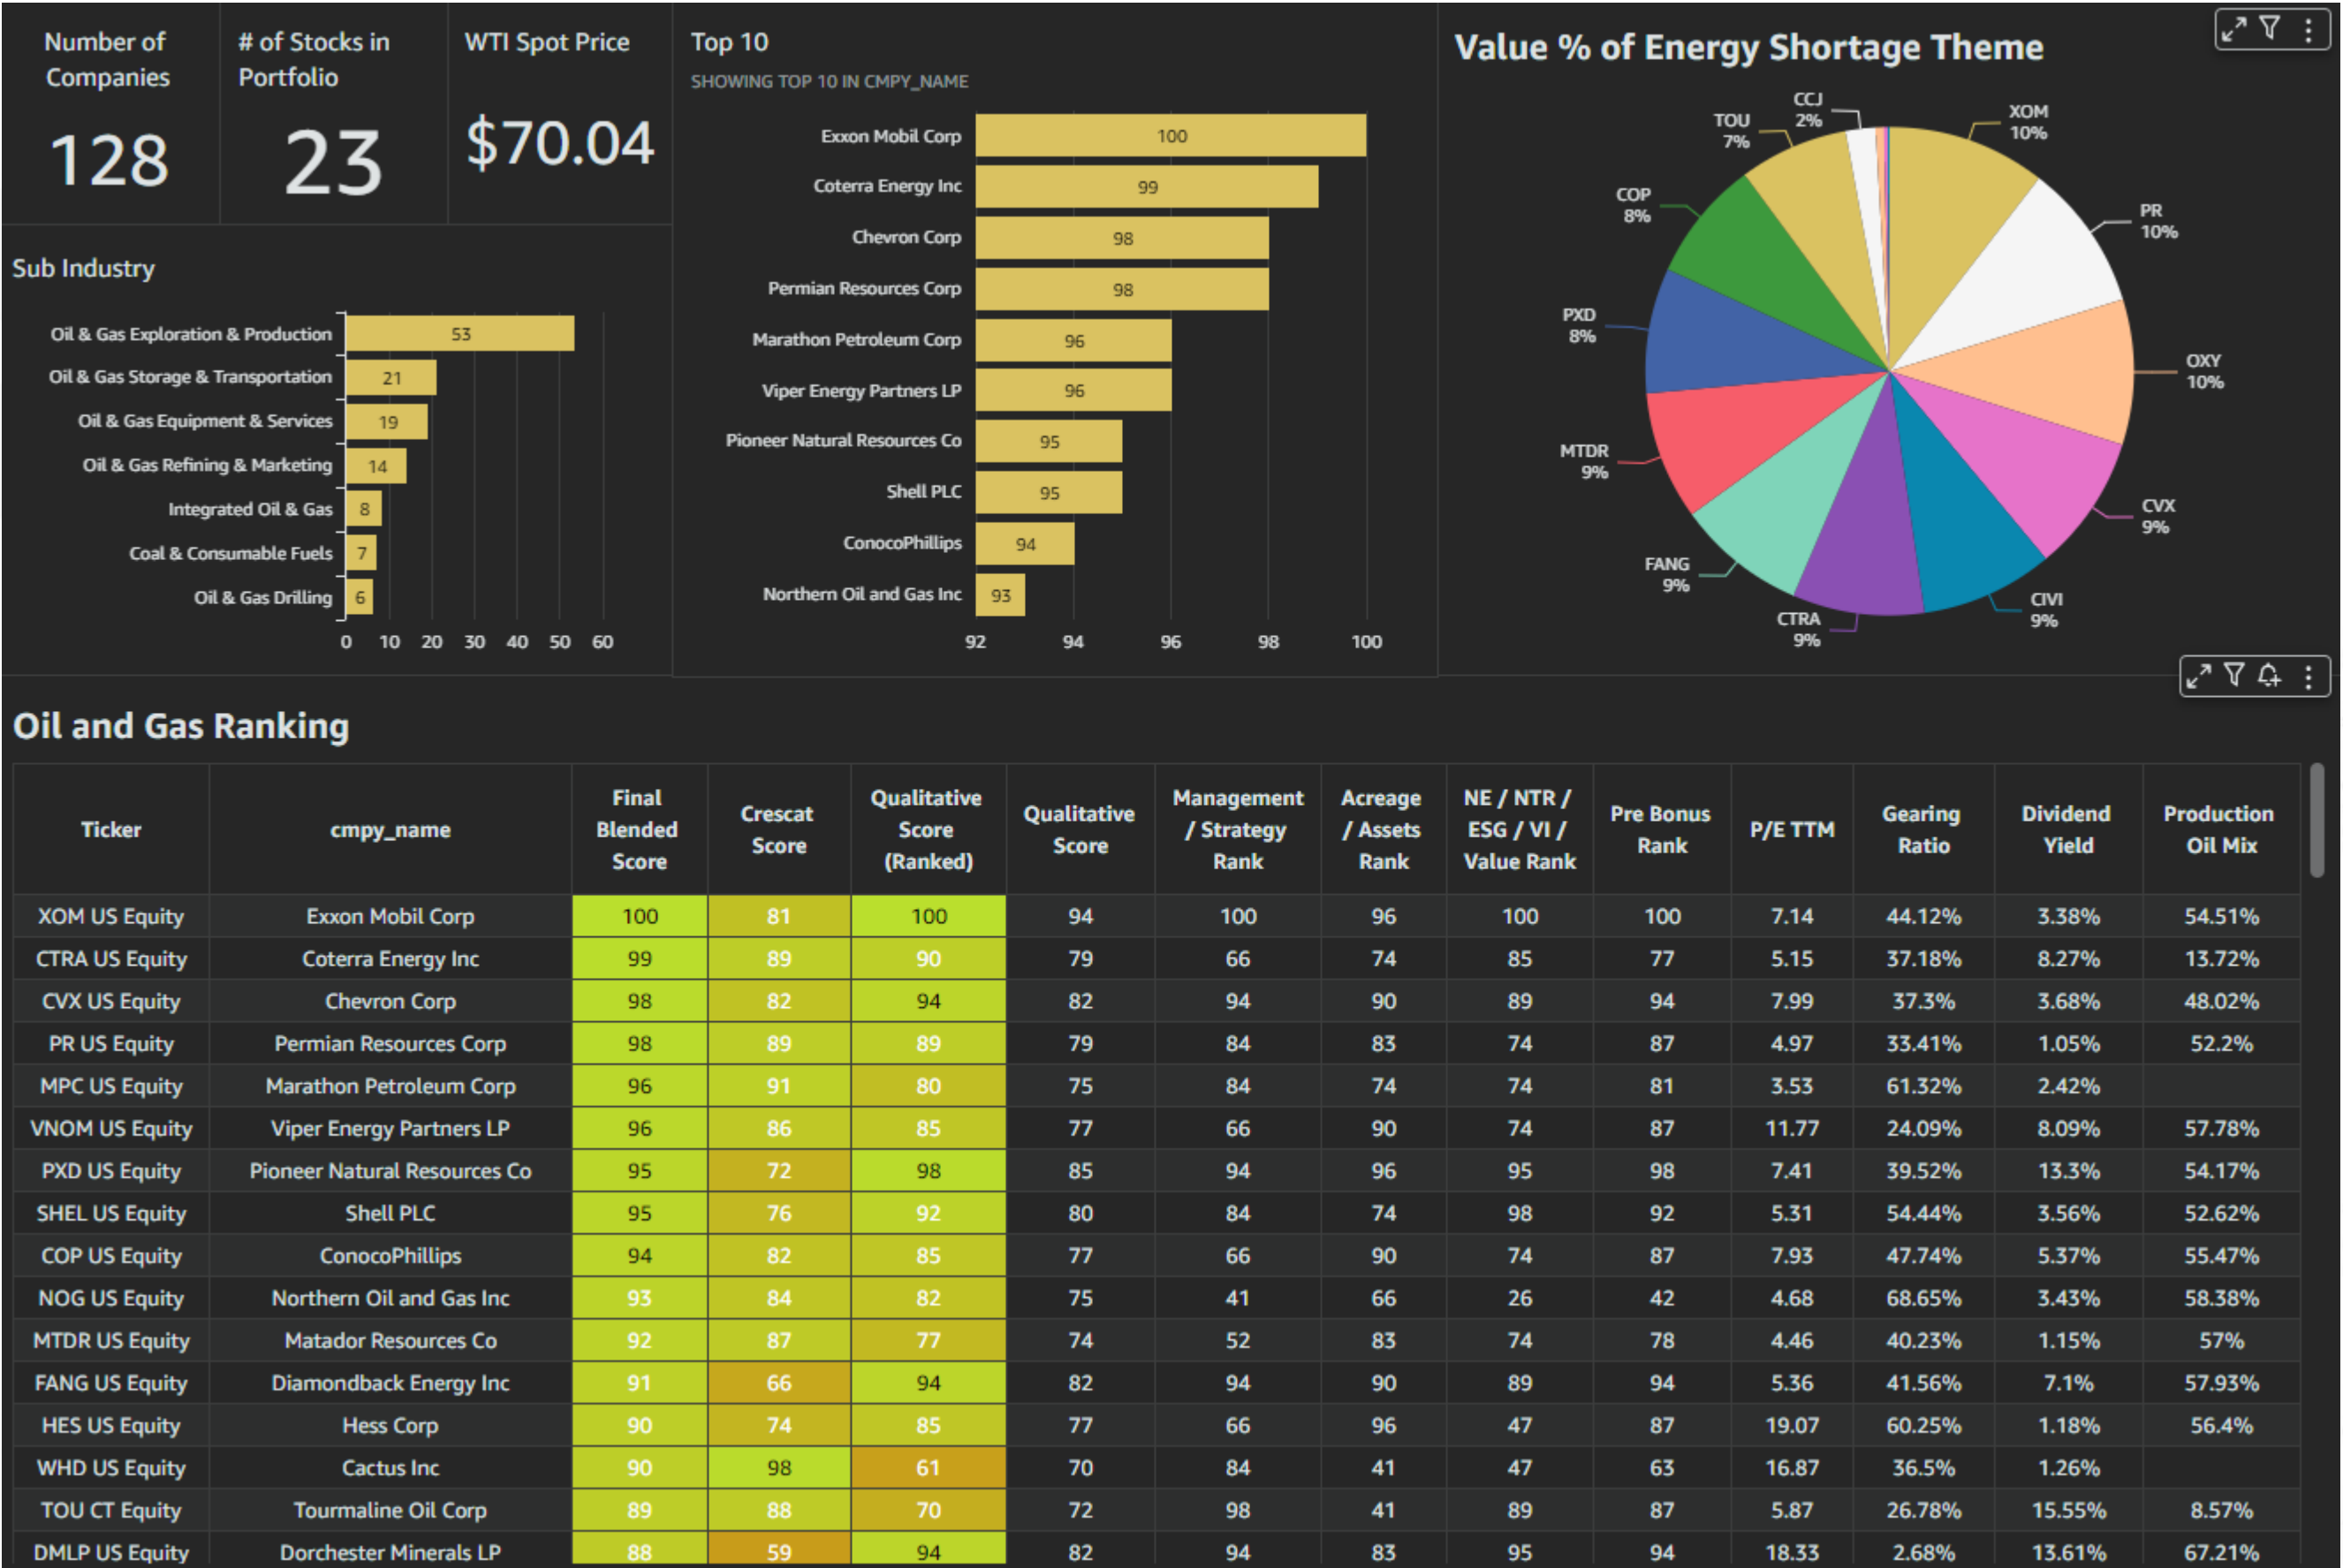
Number of Companies
128

# of Stocks in Portfolio
23

WTI Spot Price
$70.04

Top 10
SHOWING TOP 10 IN CMPY_NAME

Exxon Mobil Corp 100
Coterra Energy Inc 99
Chevron Corp 98
Permian Resources Corp 98
Marathon Petroleum Corp 96
Viper Energy Partners LP 96
Pioneer Natural Resources Co 95
Shell PLC 95
ConocoPhillips 94
Northern Oil and Gas Inc 93

92 94 96 98 100

Value % of Energy Shortage Theme

CCJ 2%
TOU 7%
XOM 10%
COP 8%
PR 10%
PXD 8%
OXY 10%
MTDR 9%
CVX 9%
FANG 9%
CIVI 9%
CTRA 9%

Sub Industry

Oil & Gas Exploration & Production 53
Oil & Gas Storage & Transportation 21
Oil & Gas Equipment & Services 19
Oil & Gas Refining & Marketing 14
Integrated Oil & Gas 8
Coal & Consumable Fuels 7
Oil & Gas Drilling 6

0 10 20 30 40 50 60

Oil and Gas Ranking

| Ticker | cmpy_name | Final Blended Score | Crescat Score | Qualitative Score (Ranked) | Qualitative Score | Management / Strategy Rank | Acreage / Assets Rank | NE / NTR / ESG / VI / Value Rank | Pre Bonus Rank | P/E TTM | Gearing Ratio | Dividend Yield | Production Oil Mix |
|---|---|---|---|---|---|---|---|---|---|---|---|---|---|
| XOM US Equity | Exxon Mobil Corp | 100 | 81 | 100 | 94 | 100 | 96 | 100 | 100 | 7.14 | 44.12% | 3.38% | 54.51% |
| CTRA US Equity | Coterra Energy Inc | 99 | 89 | 90 | 79 | 66 | 74 | 85 | 77 | 5.15 | 37.18% | 8.27% | 13.72% |
| CVX US Equity | Chevron Corp | 98 | 82 | 94 | 82 | 94 | 90 | 89 | 94 | 7.99 | 37.3% | 3.68% | 48.02% |
| PR US Equity | Permian Resources Corp | 98 | 89 | 89 | 79 | 84 | 83 | 74 | 87 | 4.97 | 33.41% | 1.05% | 52.2% |
| MPC US Equity | Marathon Petroleum Corp | 96 | 91 | 80 | 75 | 84 | 74 | 74 | 81 | 3.53 | 61.32% | 2.42% | |
| VNOM US Equity | Viper Energy Partners LP | 96 | 86 | 85 | 77 | 66 | 90 | 74 | 87 | 11.77 | 24.09% | 8.09% | 57.78% |
| PXD US Equity | Pioneer Natural Resources Co | 95 | 72 | 98 | 85 | 94 | 96 | 95 | 98 | 7.41 | 39.52% | 13.3% | 54.17% |
| SHEL US Equity | Shell PLC | 95 | 76 | 92 | 80 | 84 | 74 | 98 | 92 | 5.31 | 54.44% | 3.56% | 52.62% |
| COP US Equity | ConocoPhillips | 94 | 82 | 85 | 77 | 66 | 90 | 74 | 87 | 7.93 | 47.74% | 5.37% | 55.47% |
| NOG US Equity | Northern Oil and Gas Inc | 93 | 84 | 82 | 75 | 41 | 66 | 26 | 42 | 4.68 | 68.65% | 3.43% | 58.38% |
| MTDR US Equity | Matador Resources Co | 92 | 87 | 77 | 74 | 52 | 83 | 74 | 78 | 4.46 | 40.23% | 1.15% | 57% |
| FANG US Equity | Diamondback Energy Inc | 91 | 66 | 94 | 82 | 94 | 90 | 89 | 94 | 5.36 | 41.56% | 7.1% | 57.93% |
| HES US Equity | Hess Corp | 90 | 74 | 85 | 77 | 66 | 96 | 47 | 87 | 19.07 | 60.25% | 1.18% | 56.4% |
| WHD US Equity | Cactus Inc | 90 | 98 | 61 | 70 | 84 | 41 | 47 | 63 | 16.87 | 36.5% | 1.26% | |
| TOU CT Equity | Tourmaline Oil Corp | 89 | 88 | 70 | 72 | 98 | 41 | 89 | 87 | 5.87 | 26.78% | 15.55% | 8.57% |
| DMLP US Equity | Dorchester Minerals LP | 88 | 59 | 94 | 82 | 94 | 83 | 95 | 94 | 18.33 | 2.68% | 13.61% | 67.21% |